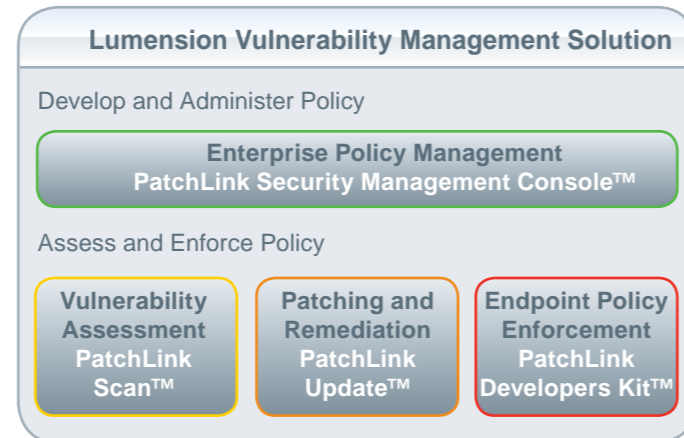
Lumension Vulnerability Management Solution

Develop and Administer Policy

Enterprise Policy Management
PatchLink Security Management Console™

Assess and Enforce Policy

Vulnerability Assessment PatchLink Scan™

Patching and Remediation PatchLink Update™

Endpoint Policy Enforcement PatchLink Developers Kit™